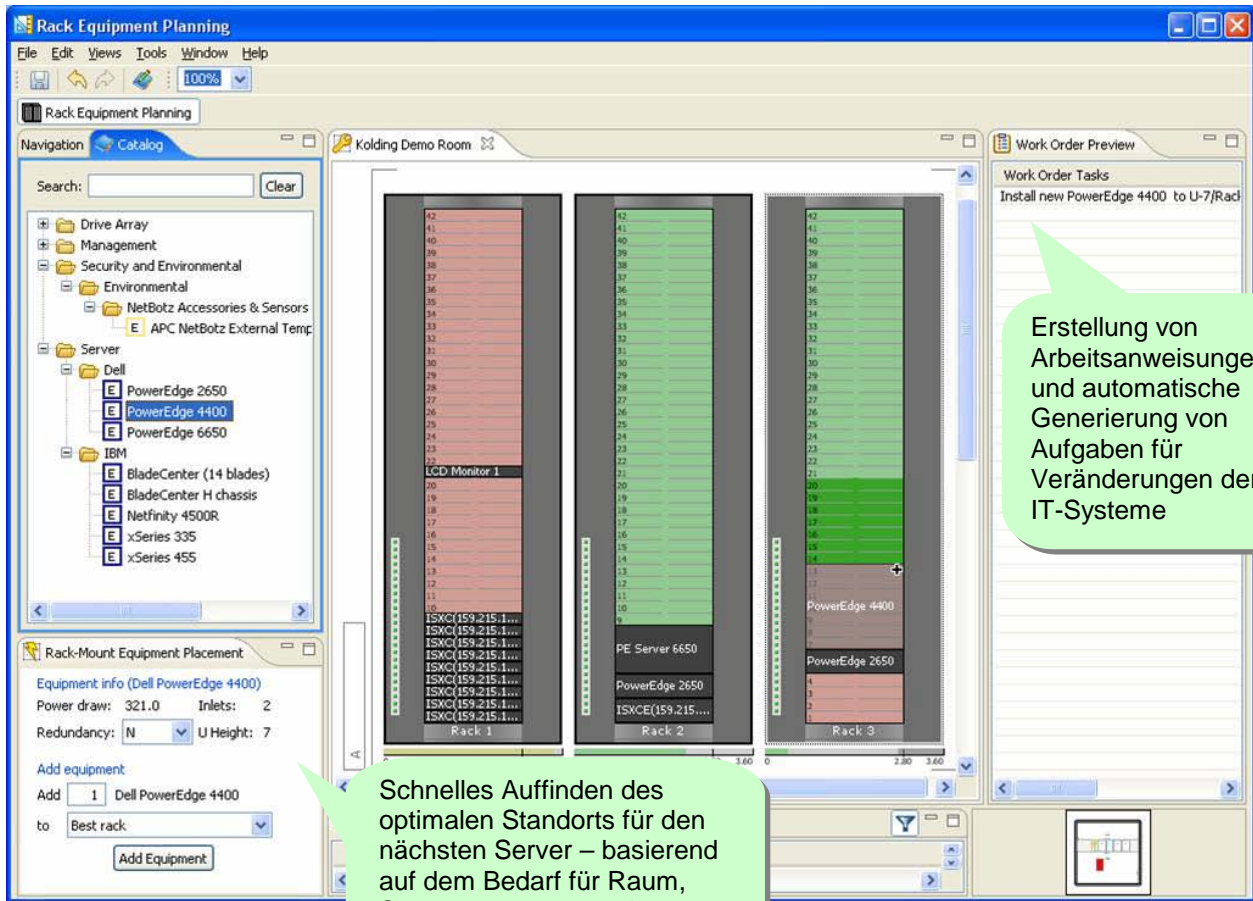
Rack Equipment Planning

File Edit Views Tools Window Help

100%

Rack Equipment Planning

Navigation Catalog

Search: Clear

Drive Array
Management
Security and Environmental
Environmental
NetBotz Accessories & Sensors
E APC NetBotz External Temp
Server
Dell
E PowerEdge 2650
E PowerEdge 4400
E PowerEdge 6650
IBM
E BladeCenter (14 blades)
E BladeCenter H chassis
E Netfinity 4500R
E xSeries 335
E xSeries 455

Rack-Mount Equipment Placement

Equipment info (Dell PowerEdge 4400)
Power draw: 321.0 Inlets: 2
Redundancy: N U Height: 7

Add equipment
Add 1 Dell PowerEdge 4400
to Best rack
Add Equipment

Kolding Demo Room

42 41 40 39 38 37 36 35 34 33 32 31 30 29 28 27 26 25 24 23 22
LCD Monitor 1
20 19 18 17 16 15 14 13 12 11 10
ISXC(159.215.1...
ISXC(159.215.1...
ISXC(159.215.1...
ISXC(159.215.1...
ISXC(159.215.1...
ISXC(159.215.1...
ISXC(159.215.1...
ISXC(159.215.1...
ISXC(159.215.1...
Rack 1

42 41 40 39 38 37 36 35 34 33 32 31 30 29 28 27 26 25 24 23 22 21 20 19 18 17 16 15 14 13 12 11 10 9
PE Server 6650
PowerEdge 2650
ISXCE(159.215....
Rack 2
3.60

42 41 40 39 38 37 36 35 34 33 32 31 30 29 28 27 26 25 24 23 22 21 20 19 18 17 16 15 14 13
PowerEdge 4400
PowerEdge 2650
4 3 2 1
Rack 3
0 2.80 3.60

Work Order Preview

Work Order Tasks
Install new PowerEdge 4400 to U-7/Rack

Erstellung von Arbeitsanweisunge und automatische Generierung von Aufgaben für Veränderungen der IT-Systeme

Schnelles Auffinden des optimalen Standorts für den nächsten Server – basierend auf dem Bedarf für Raum, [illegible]